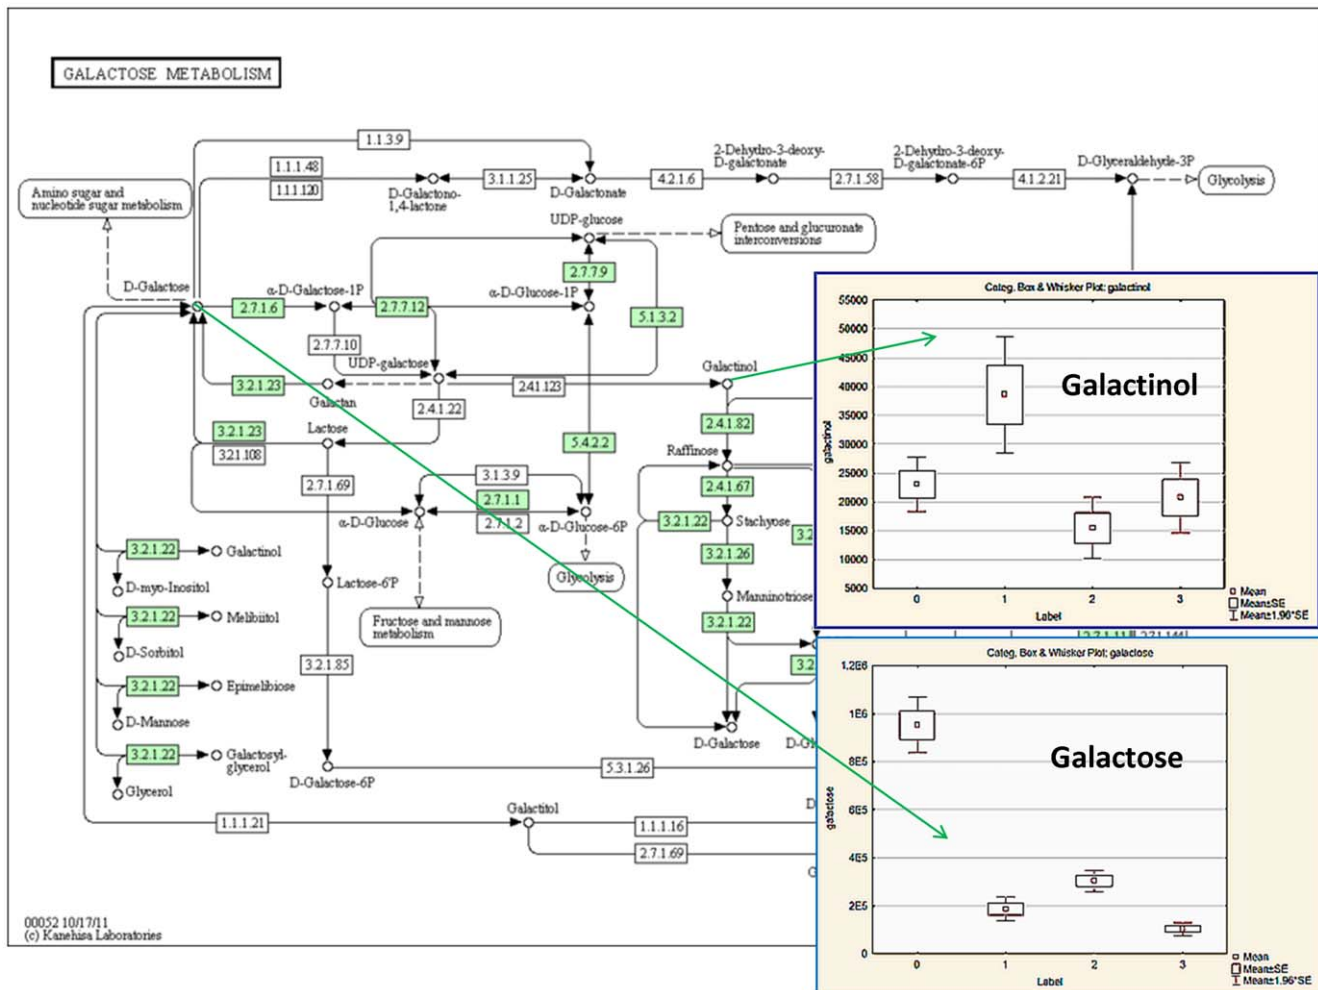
GALACTOSE METABOLISM

1.1.3.9
1.1.1.48
1.1.1.120
D-Galactono-1,4-lactone
3.1.1.25
D-Galactonate
4.2.1.6
2-Dehydro-3-deoxy-D-galactonate
2.7.1.58
2-Dehydro-3-deoxy-D-galactonate-6P
4.1.2.21
D-Glyceraldehyde-3P
Glycolysis
Amino sugar and nucleotide sugar metabolism
UDP-glucose
Pentose and glucuronate interconversions
2.7.7.9
D-Galactose
α-D-Galactose-1P
2.7.1.6
2.7.7.12
α-D-Glucose-1P
5.1.3.2
2.7.7.10
UDP-galactose
3.2.1.23
Galactan
2.4.1.22
2.4.1.123
Galactinol
3.2.1.23
Lactose
3.2.1.108
2.4.1.82
5.4.2.2
Raffinose
2.7.1.69
3.1.3.9
2.7.1.1
2.7.1.2
α-D-Glucose
α-D-Glucose-6P
2.4.1.67
3.2.1.22
Stachyose
3.2.1.22
Galactinol
D-myo-Inositol
Lactose-6P
Glycolysis
3.2.1.26
3.2.1.22
Melibiitol
D-Sorbitol
Fructose and mannose metabolism
Manninotriose
3.2.1.22
3.2.1.22
Epimelibiose
D-Mannose
3.2.1.85
3.2.1.22
Galactosyl-glycerol
Glycerol
D-Galactose-6P
5.3.1.26
D-Galactose
Galactitol
1.1.1.21
1.1.1.16
2.7.1.69
00052 10/17/11
(c) Kanehisa Laboratories

Categ. Box & Whisker Plot: galactinol
55000
50000
45000
40000
35000
30000
25000
20000
15000
10000
5000
galactinol
0 1 2 3
Label
Galactinol
□ Mean
☐ Mean±SE
Ⲓ Mean±1.96*SE

Categ. Box & Whisker Plot: galactose
1.2E6
1E6
8E5
6E5
4E5
2E5
0
galactose
0 1 2 3
Label
Galactose
□ Mean
☐ Mean±SE
Ⲓ Mean±1.96*SE